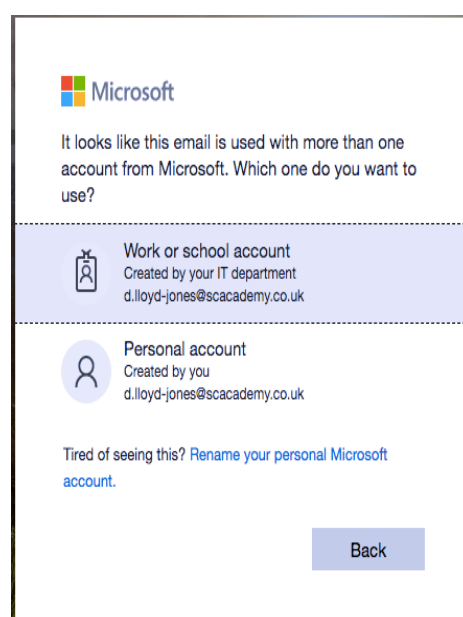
Microsoft

It looks like this email is used with more than one account from Microsoft. Which one do you want to use?

Work or school account
Created by your IT department
d.lloyd-jones@scacademy.co.uk

Personal account
Created by you
d.lloyd-jones@scacademy.co.uk

Tired of seeing this? Rename your personal Microsoft account.

Back